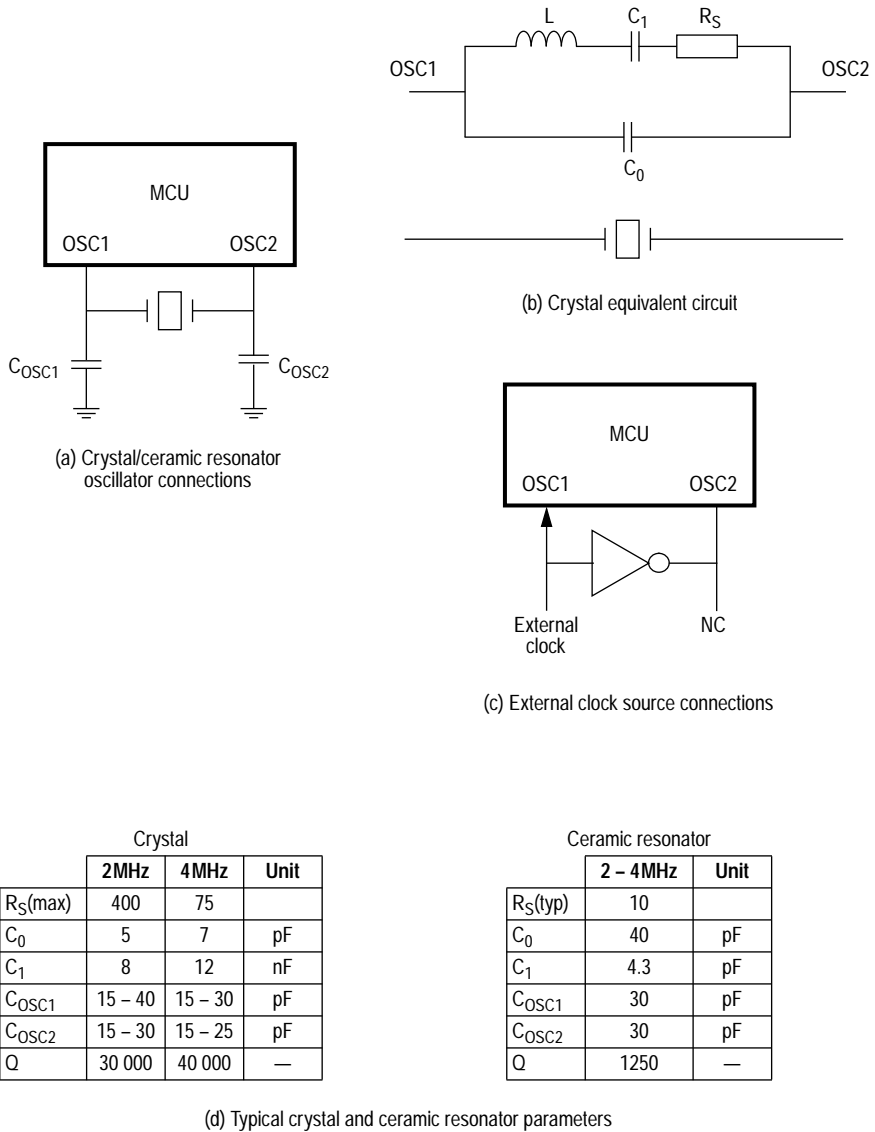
MCU

OSC1 OSC2

$C_{OSC1}$ $C_{OSC2}$

(a) Crystal/ceramic resonator oscillator connections

L $C_1$ $R_S$

OSC1 OSC2

$C_0$

(b) Crystal equivalent circuit

MCU

OSC1 OSC2

External clock

NC

(c) External clock source connections

Crystal

| | 2MHz | 4MHz | Unit |
|---|---|---|---|
| $R_S$(max) | 400 | 75 | |
| $C_0$ | 5 | 7 | pF |
| $C_1$ | 8 | 12 | nF |
| $C_{OSC1}$ | 15 – 40 | 15 – 30 | pF |
| $C_{OSC2}$ | 15 – 30 | 15 – 25 | pF |
| Q | 30 000 | 40 000 | — |

Ceramic resonator

| | 2 – 4MHz | Unit |
|---|---|---|
| $R_S$(typ) | 10 | |
| $C_0$ | 40 | pF |
| $C_1$ | 4.3 | pF |
| $C_{OSC1}$ | 30 | pF |
| $C_{OSC2}$ | 30 | pF |
| Q | 1250 | — |

(d) Typical crystal and ceramic resonator parameters